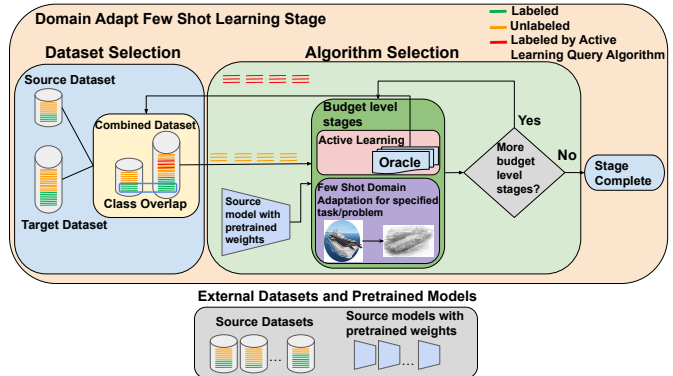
Domain Adapt Few Shot Learning Stage

Labeled
Unlabeled
Labeled by Active Learning Query Algorithm

Dataset Selection

Source Dataset

Combined Dataset

Class Overlap

Target Dataset

Algorithm Selection

Budget level stages

Active Learning

Oracle

Source model with pretrained weights

Few Shot Domain Adaptation for specified task/problem

Yes

More budget level stages?

No

Stage Complete

External Datasets and Pretrained Models

Source Datasets

...

Source models with pretrained weights

...